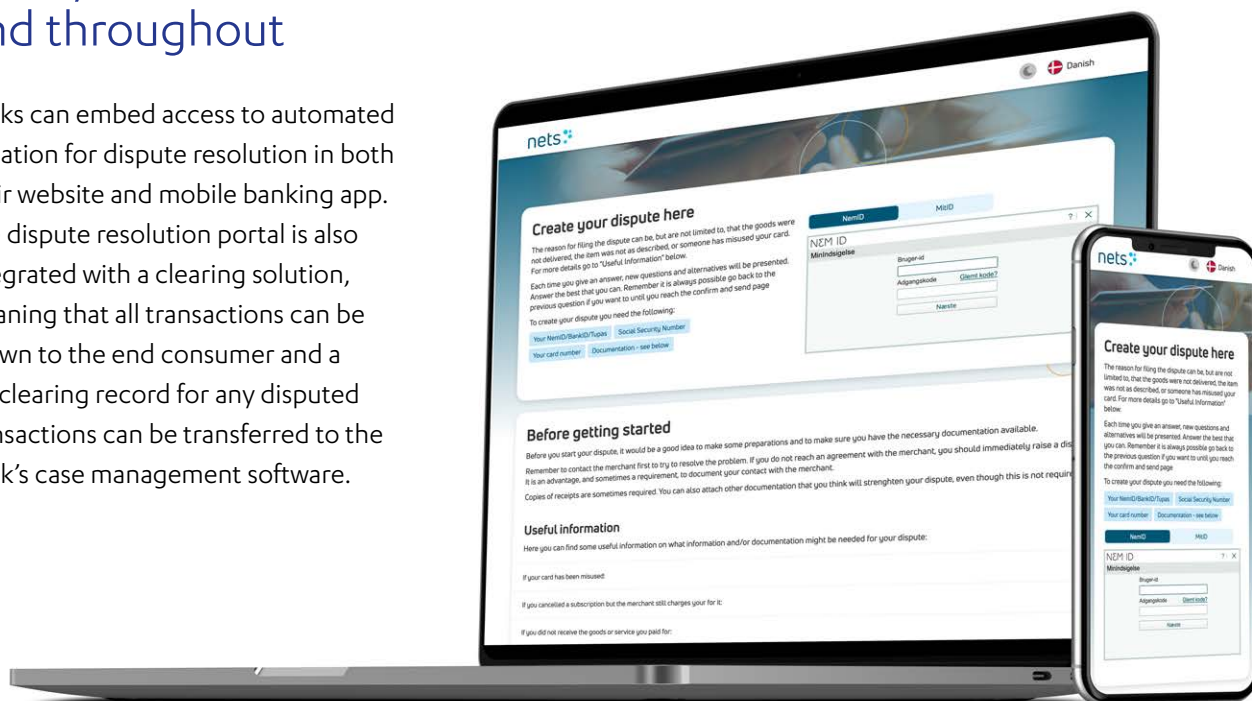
nd throughout

ks can embed access to automated ation for dispute resolution in both ir website and mobile banking app. dispute resolution portal is also egrated with a clearing solution, aning that all transactions can be wn to the end consumer and a clearing record for any disputed nsactions can be transferred to the k's case management software.

Danish

nets

Create your dispute here

The reason for filing the dispute can be, but are not limited to, that the goods were not delivered, the item was not as described, or someone has misused your card. For more details go to "Useful Information" below.

Each time you give an answer, new questions and alternatives will be presented. Answer the best that you can. Remember it is always possible go back to the previous question if you want to until you reach the confirm and send page

To create your dispute you need the following:

Your NemID/BankID/Tupas Social Security Number

Your card number Documentation - see below

NemID MitID

NΣM ID

MinIndsigelse

Bruger-id

Adgangskode Glemt kode?

Næste

Before getting started

Before you start your dispute, it would be a good idea to make some preparations and to make sure you have the necessary documentation available.

Remember to contact the merchant first to try to resolve the problem. If you do not reach an agreement with the merchant, you should immediately raise a dis

It is an advantage, and sometimes a requirement, to document your contact with the merchant.

Copies of receipts are sometimes required. You can also attach other documentation that you think will strenghten your dispute, even though this is not requir

Useful information

Here you can find some useful information on what information and/or documentation might be needed for your dispute:

If your card has been misused:

If you cancelled a subscription but the merchant still charges your for it:

If you did not receive the goods or service you paid for:

nets

Danish

Create your dispute here

The reason for filing the dispute can be, but are not limited to, that the goods were not delivered, the item was not as described, or someone has misused your card. For more details go to "Useful Information" below.

Each time you give an answer, new questions and alternatives will be presented. Answer the best that you can. Remember it is always possible go back to the previous question if you want to until you reach the confirm and send page

To create your dispute you need the following:

Your NemID/BankID/Tupas Social Security Number

Your card number Documentation - see below

NemID MitID

NΣM ID

MinIndsigelse

Bruger-id

Adgangskode Glemt kode?

Næste